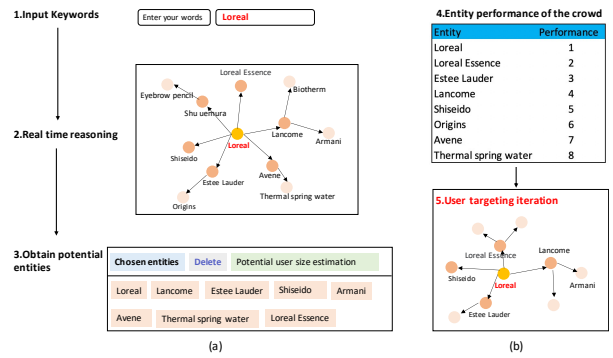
1.Input Keywords

Enter your words

Loreal

2.Real time reasoning

Loreal Essence

Eyebrow pencil

Biotherm

Shu uemura

Lancome

Armani

Loreal

Shiseido

Avene

Estee Lauder

Thermal spring water

Origins

3.Obtain potential entities

Chosen entities

Delete

Potential user size estimation

Loreal

Lancome

Estee Lauder

Shiseido

Armani

Avene

Thermal spring water

Loreal Essence

(a)

4.Entity performance of the crowd

| Entity | Performance |
|---|---|
| Loreal | 1 |
| Loreal Essence | 2 |
| Estee Lauder | 3 |
| Lancome | 4 |
| Shiseido | 5 |
| Origins | 6 |
| Avene | 7 |
| Thermal spring water | 8 |

5.User targeting iteration

Loreal Essence

Lancome

Shiseido

Loreal

Armani

Estee Lauder

(b)